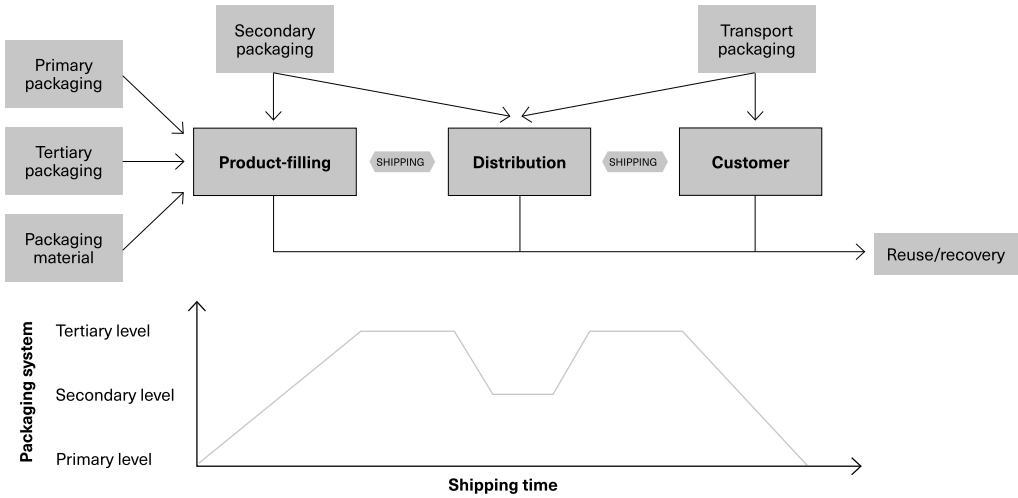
Secondary packaging

Transport packaging

Primary packaging

Tertiary packaging

Packaging material

Product-filling

SHIPPING

Distribution

SHIPPING

Customer

Reuse/recovery

Packaging system

Tertiary level

Secondary level

Primary level

Shipping time